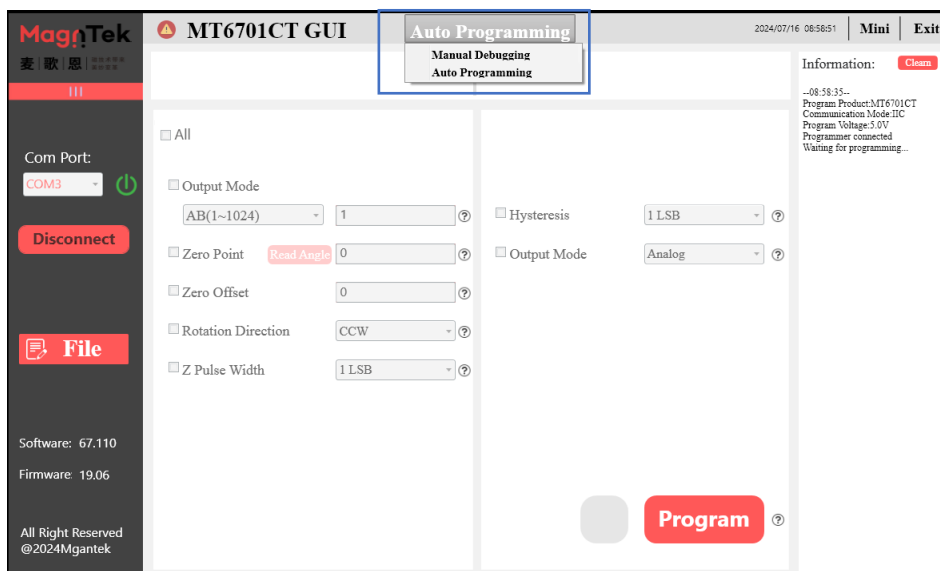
MagnTek
麦 | 歌 | 恩

MT6701CT GUI

Auto Programming
Manual Debugging
Auto Programming

2024/07/16 08:58:51 | Mini | Exit

Com Port:
COM3

Disconnect

File

Software: 67.110

Firmware: 19.06

All Right Reserved
@2024Mgantek

All

Output Mode
AB(1~1024) | 1 ?

Zero Point | Read Angle | 0 ?

Zero Offset | 0 ?

Rotation Direction | CCW ?

Z Pulse Width | 1 LSB ?

Hysteresis | 1 LSB ?

Output Mode | Analog ?

Program ?

Information: Clearn

--08:58:35--
Program Product:MT6701CT
Communication Mode:IIC
Program Voltage:5.0V
Programmer connected
Waiting for programming...